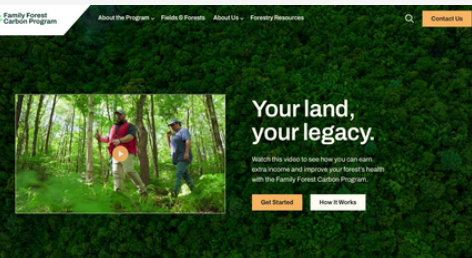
Family Forest Carbon Program

About the Program
Fields & Forests
About Us
Forestry Resources
Contact Us

Your land, your legacy.

Watch this video to see how you can earn extra income and improve your forest's health with the Family Forest Carbon Program.

Get Started
How It Works